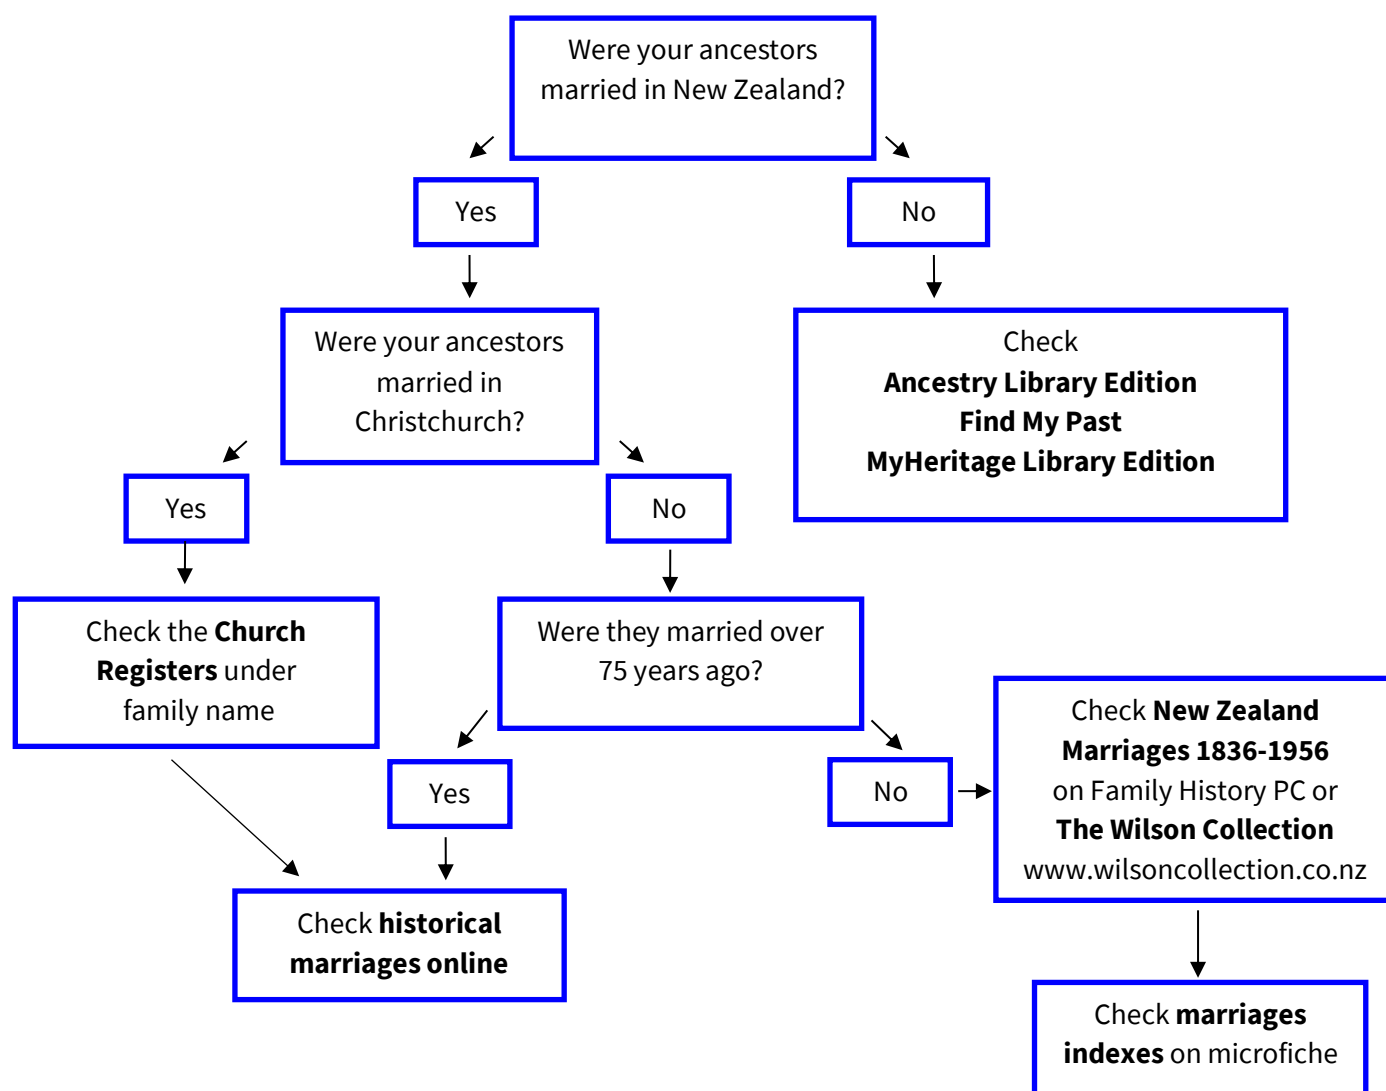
Were your ancestors married in New Zealand?

Yes

No

Were your ancestors married in Christchurch?

Check
Ancestry Library Edition
Find My Past
MyHeritage Library Edition

Yes

No

Check the Church Registers under family name

Were they married over 75 years ago?

Check New Zealand Marriages 1836-1956 on Family History PC or The Wilson Collection www.wilsoncollection.co.nz

Yes

No

Check historical marriages online

Check marriages indexes on microfiche